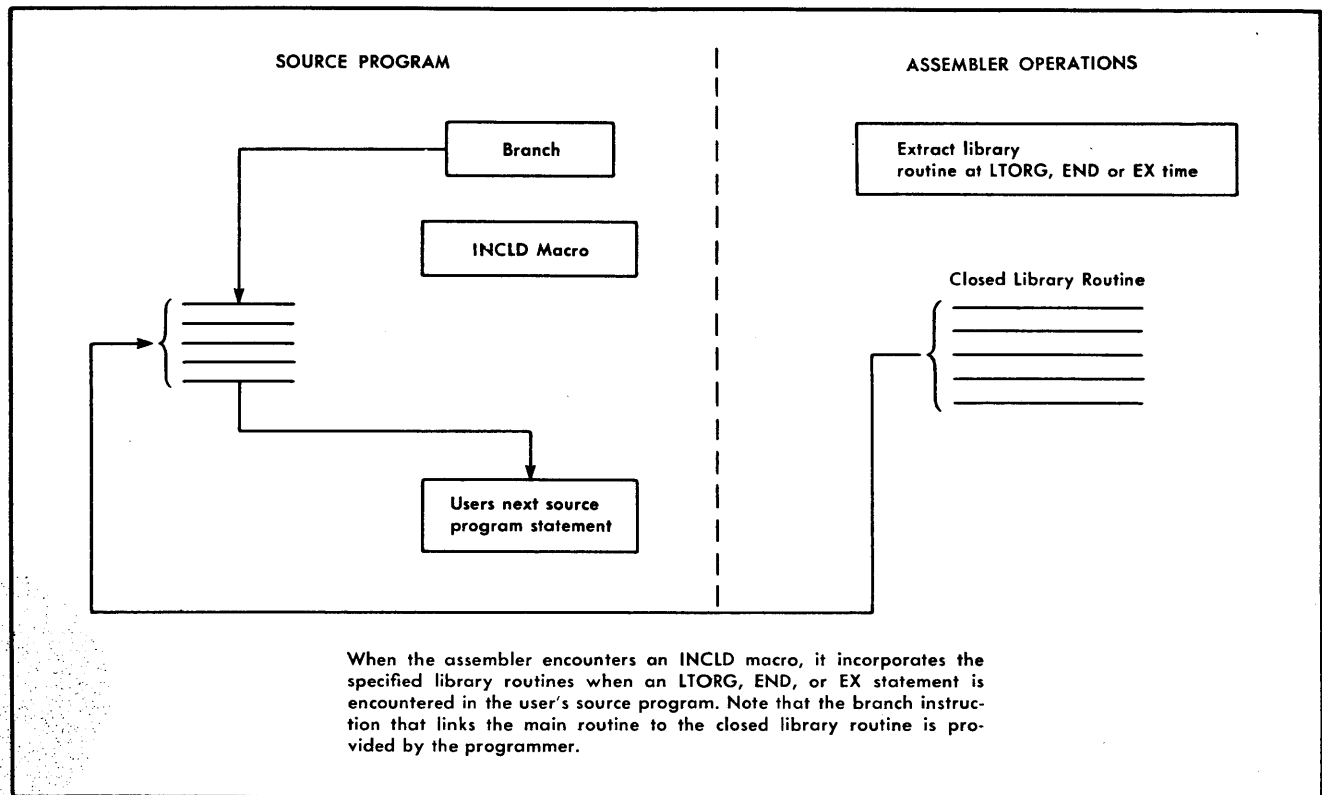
SOURCE PROGRAM

ASSEMBLER OPERATIONS

Branch

Extract library routine at LTORG, END or EX time

INCLD Macro

Closed Library Routine

Users next source program statement

When the assembler encounters an INCLD macro, it incorporates the specified library routines when an LTORG, END, or EX statement is encountered in the user's source program. Note that the branch instruction that links the main routine to the closed library routine is provided by the programmer.